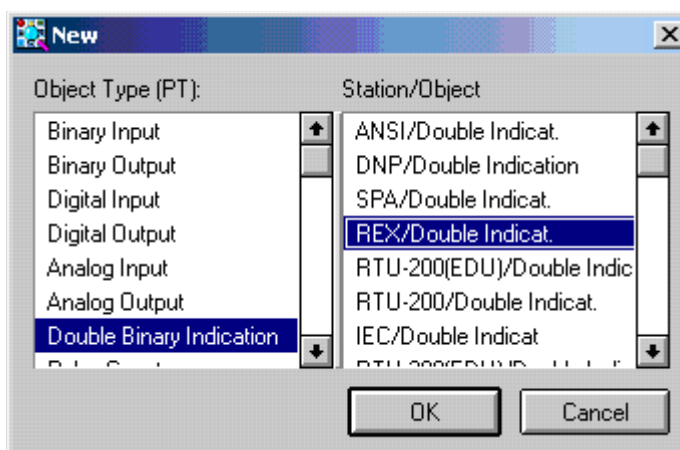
New

Object Type (PT):

Binary Input
Binary Output
Digital Input
Digital Output
Analog Input
Analog Output
Double Binary Indication
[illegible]

Station/Object

ANSI/Double Indicat.
DNP/Double Indication
SPA/Double Indicat.
REX/Double Indicat.
RTU-200(EDU)/Double Indic
RTU-200/Double Indicat.
IEC/Double Indicat
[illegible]

OK
Cancel